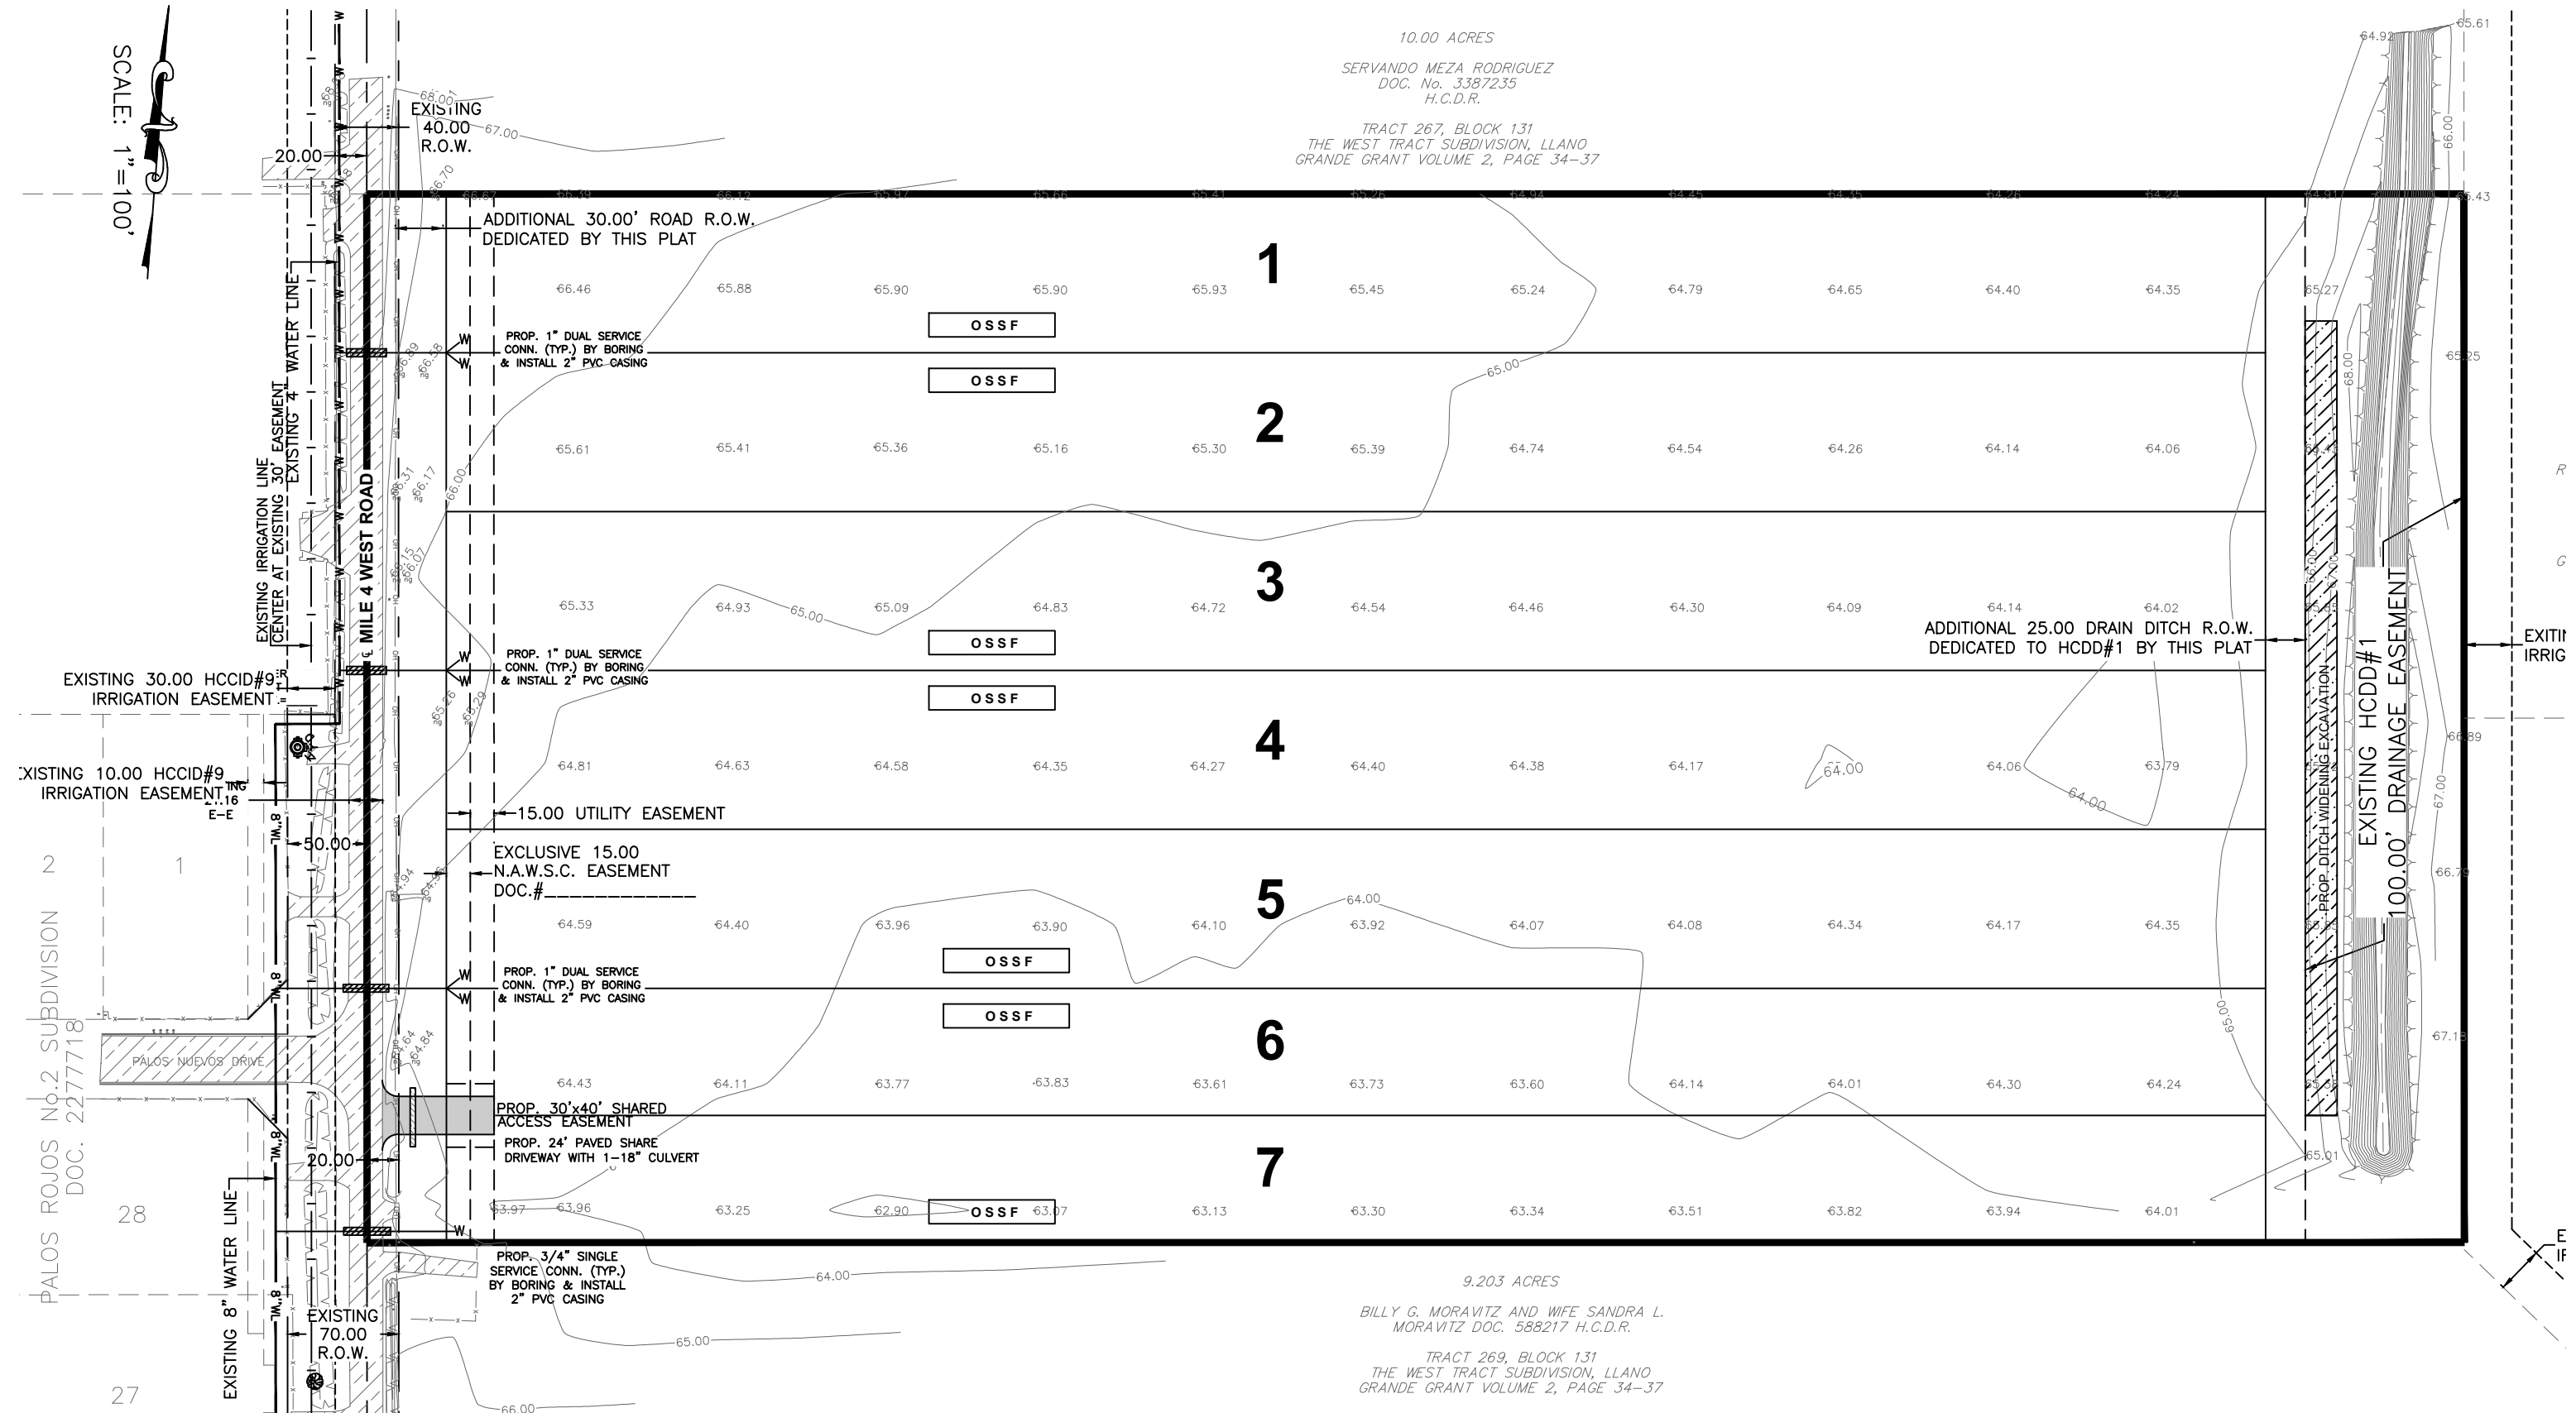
SCALE: 1"=100'

10.00 ACRES
SERVANDO MEZA RODRIGUEZ
DOC. No. 3387235
H.C.D.R.
TRACT 267, BLOCK 131
THE WEST TRACT SUBDIVISION, LLANO
GRANDE GRANT VOLUME 2, PAGE 34-37

EXISTING
40.00
R.O.W.
20.00
ADDITIONAL 30.00' ROAD R.O.W.
DEDICATED BY THIS PLAT

1
66.46 65.88 65.90 65.90 65.93 65.45 65.24 64.79 64.65 64.40 64.35
OSSF
PROP. 1" DUAL SERVICE CONN. (TYP.) BY BORING & INSTALL 2" PVC CASING
OSSF
2
65.61 65.41 65.36 65.16 65.30 65.39 64.74 64.54 64.26 64.14 64.06
3
65.33 64.93 65.09 64.83 64.72 64.54 64.46 64.30 64.09 64.14 64.02
OSSF
PROP. 1" DUAL SERVICE CONN. (TYP.) BY BORING & INSTALL 2" PVC CASING
OSSF
4
64.81 64.63 64.58 64.35 64.27 64.40 64.38 64.17 64.00 64.06 63.79
15.00 UTILITY EASEMENT
EXCLUSIVE 15.00
N.A.W.S.C. EASEMENT
DOC.#___________
5
64.59 64.40 63.96 63.90 64.10 63.92 64.07 64.08 64.34 64.17 64.35
OSSF
PROP. 1" DUAL SERVICE CONN. (TYP.) BY BORING & INSTALL 2" PVC CASING
OSSF
6
64.43 64.11 63.77 63.83 63.61 63.73 63.60 64.14 64.01 64.30 64.24
PROP. 30'x40' SHARED ACCESS EASEMENT
PROP. 24' PAVED SHARE DRIVEWAY WITH 1-18" CULVERT
7
63.97 63.96 63.25 62.90 OSSF 63.07 63.13 63.30 63.34 63.51 63.82 63.94 64.01
PROP. 3/4" SINGLE SERVICE CONN. (TYP.) BY BORING & INSTALL 2" PVC CASING

65.00 64.00 66.00 67.00 68.00

EXISTING IRRIGATION LINE CENTER AT EXISTING 30' EASEMENT
EXISTING 4" WATER LINE
MILE 4 WEST ROAD
EXISTING 30.00 HCCID#9 IRRIGATION EASEMENT
EXISTING 10.00 HCCID#9 IRRIGATION EASEMENT
50.00
2 1
PALOS ROJOS No.2 SUBDIVISION DOC. 2277718
PALOS NUEVOS DRIVE
28
20.00
EXISTING 8" WATER LINE
EXISTING
70.00
R.O.W.
27

ADDITIONAL 25.00 DRAIN DITCH R.O.W.
DEDICATED TO HCDD#1 BY THIS PLAT
PROP. DITCH WIDENING EXCAVATION
EXISTING HCDD#1
100.00' DRAINAGE EASEMENT
EXITI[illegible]
IRRIG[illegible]
65.61 64.92 66.00 65.43 65.27 65.25 66.89 67.00 66.79 67.13 65.01

9.203 ACRES
BILLY G. MORAVITZ AND WIFE SANDRA L.
MORAVITZ DOC. 588217 H.C.D.R.
TRACT 269, BLOCK 131
THE WEST TRACT SUBDIVISION, LLANO
GRANDE GRANT VOLUME 2, PAGE 34-37